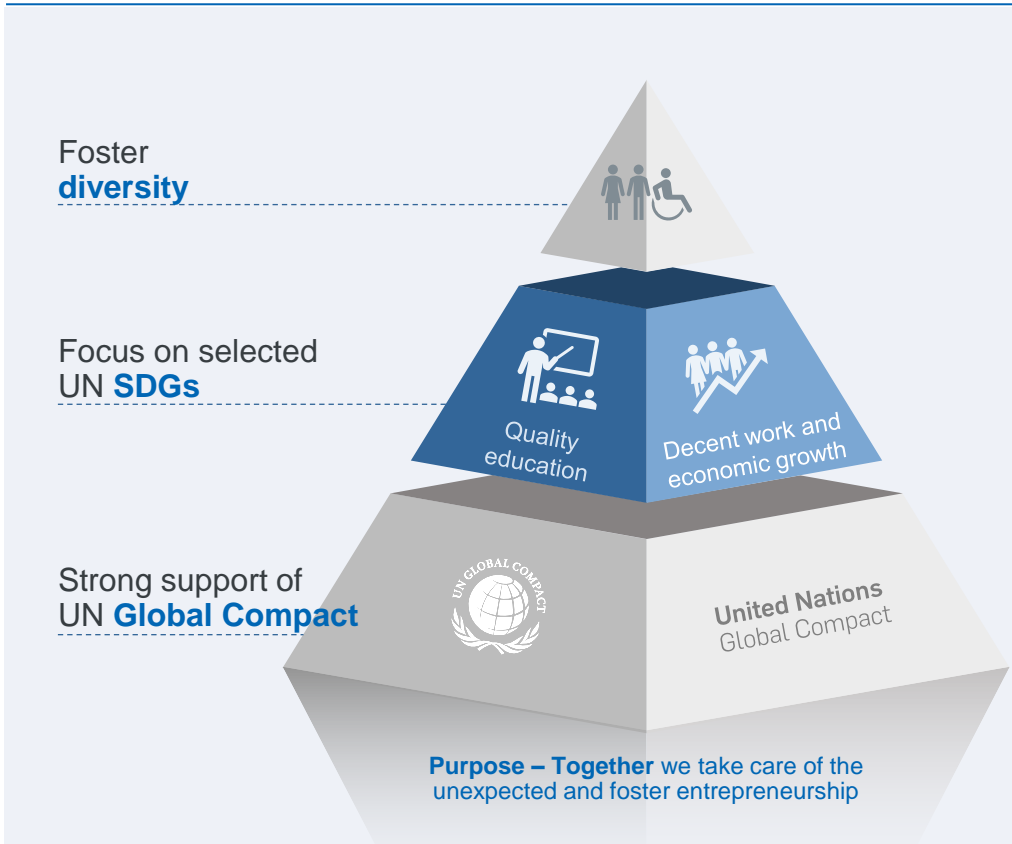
Foster
diversity

Focus on selected
UN SDGs

Quality
education

Decent work and
economic growth

Strong support of
UN Global Compact

UN GLOBAL COMPACT

United Nations
Global Compact

Purpose – Together we take care of the unexpected and foster entrepreneurship